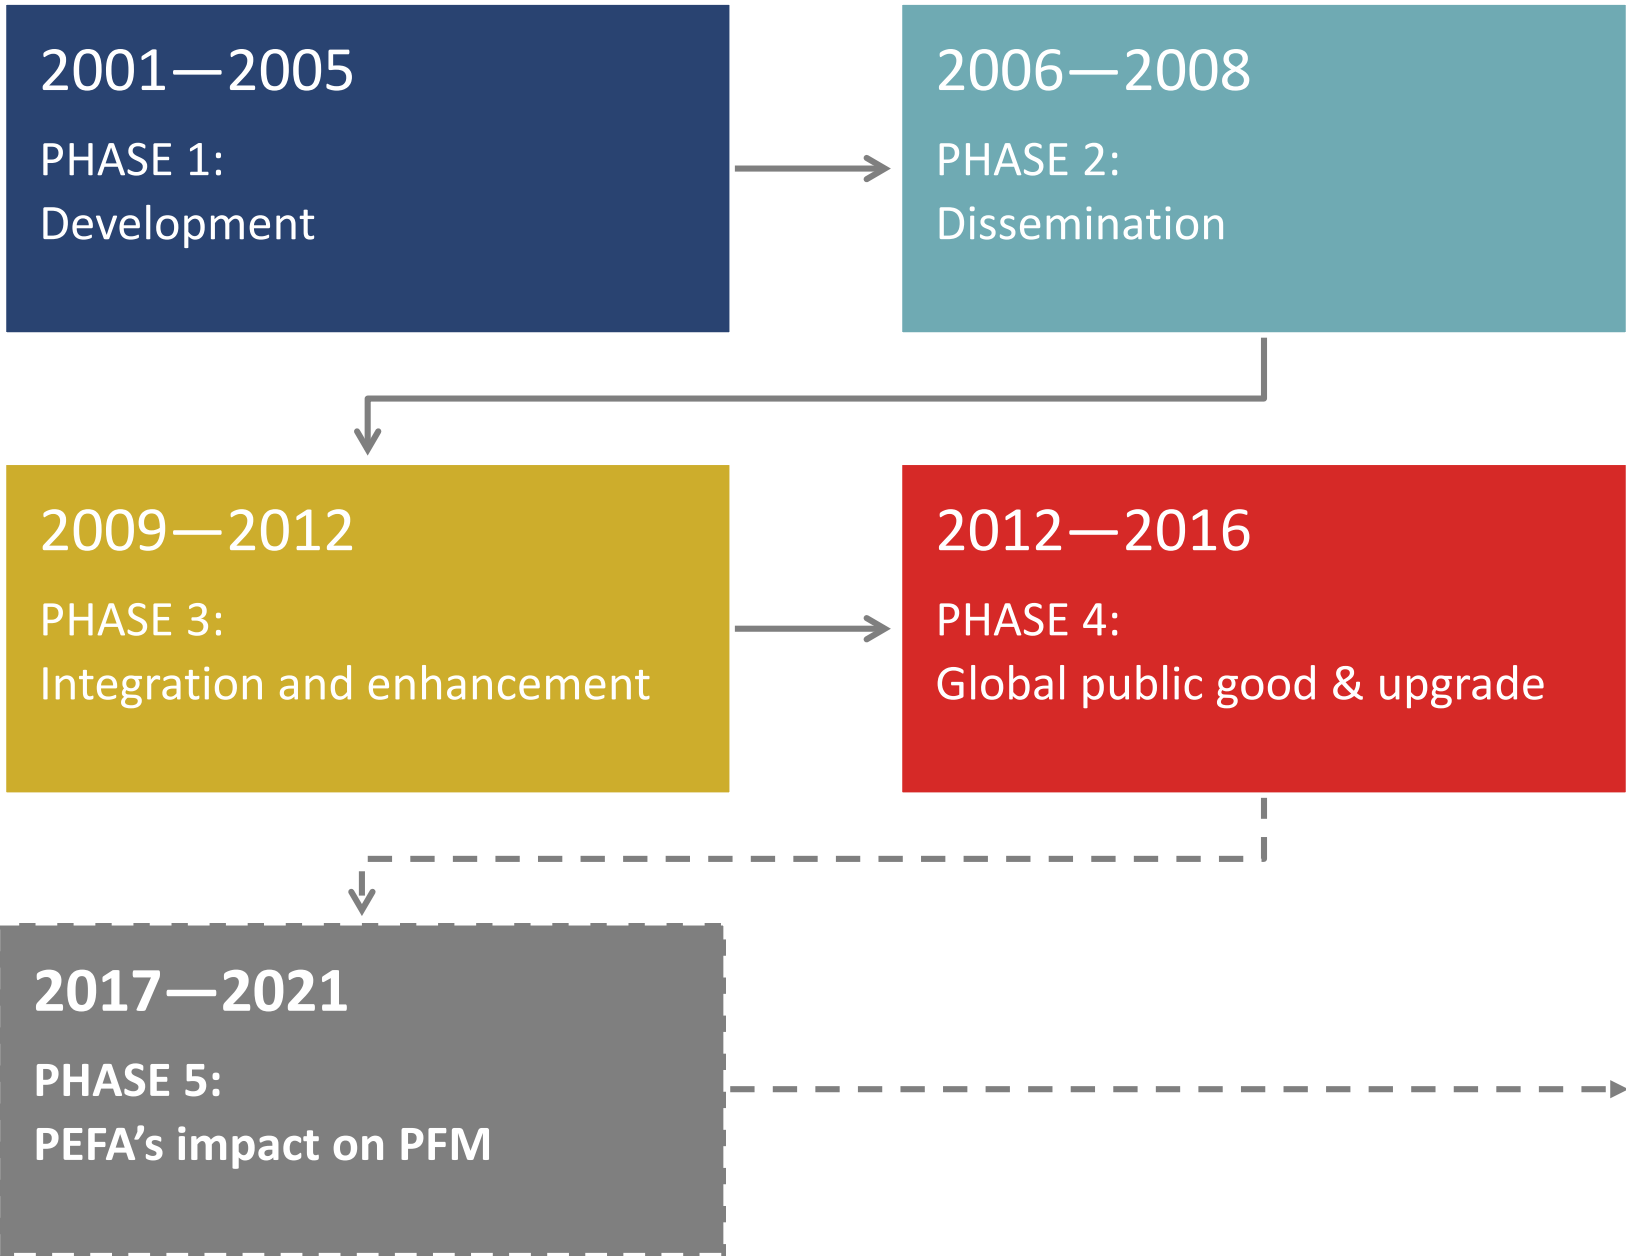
2001—2005

PHASE 1:
Development

2006—2008

PHASE 2:
Dissemination

2009—2012

PHASE 3:
Integration and enhancement

2012—2016

PHASE 4:
Global public good & upgrade

2017—2021

PHASE 5:
PEFA’s impact on PFM